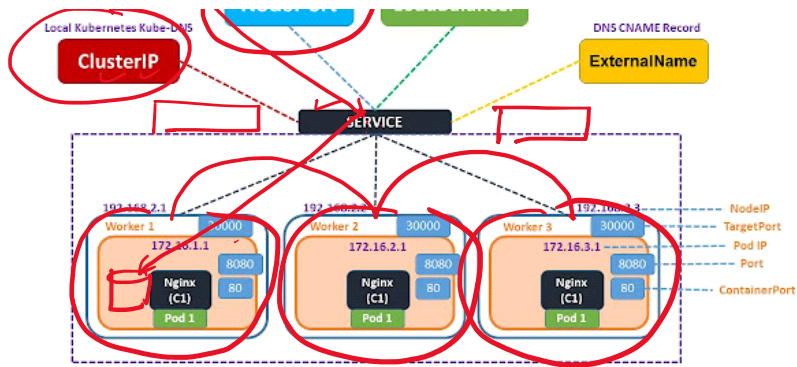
Local Kubernetes Kube-DNS

ClusterIP

DNS CNAME Record

ExternalName

SERVICE

192.168.2.1

Worker 1

30000

172.16.1.1

8080

80

Nginx (C1)

Pod 1

192.168.2.2

Worker 2

30000

172.16.2.1

8080

80

Nginx (C1)

Pod 1

192.168.2.3

Worker 3

30000

172.16.3.1

8080

80

Nginx (C1)

Pod 1

NodeIP

TargetPort

Pod IP

Port

ContainerPort